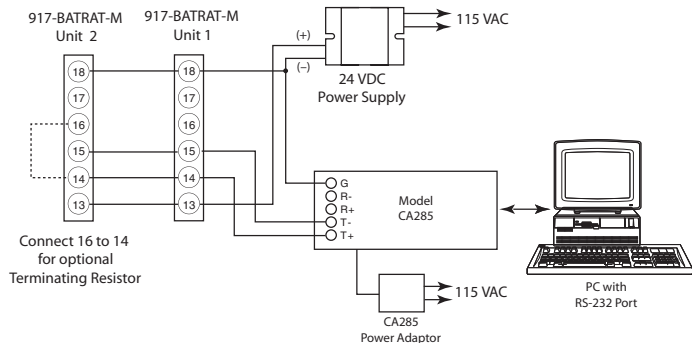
917-BATRAT-M
Unit 2

917-BATRAT-M
Unit 1

18
17
16
15
14
13

18
17
16
15
14
13

(+)
(–)

115 VAC

24 VDC
Power Supply

G
R-
R+
T-
T+

Model
CA285

Connect 16 to 14
for optional
Terminating Resistor

115 VAC

CA285
Power Adaptor

PC with
RS-232 Port